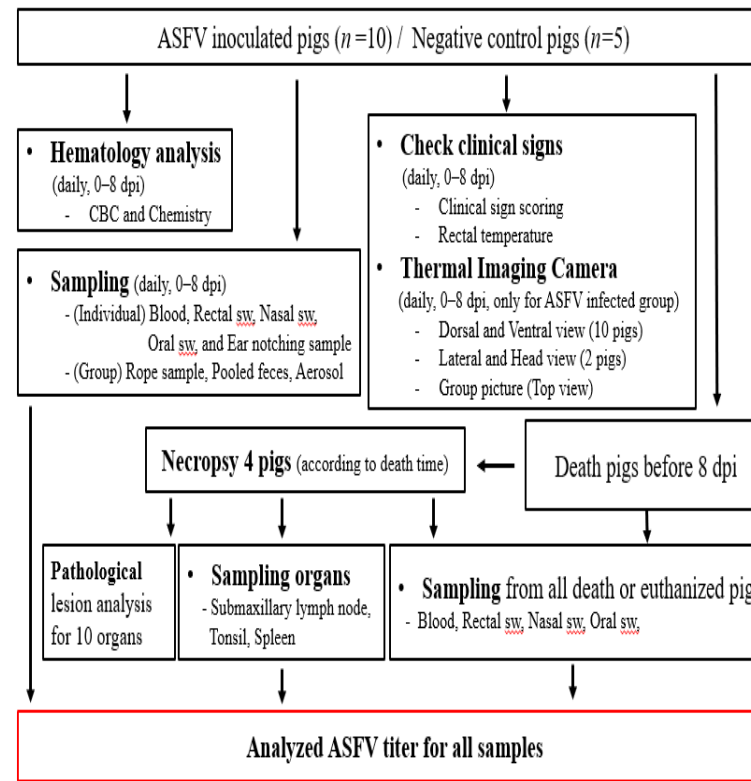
ASFV inoculated pigs ($n$ =10) / Negative control pigs ($n$=5)

• Hematology analysis
(daily, 0–8 dpi)
- CBC and Chemistry

• Check clinical signs
(daily, 0–8 dpi)
- Clinical sign scoring
- Rectal temperature

• Thermal Imaging Camera
(daily, 0–8 dpi, only for ASFV infected group)
- Dorsal and Ventral view (10 pigs)
- Lateral and Head view (2 pigs)
- Group picture (Top view)

• Sampling (daily, 0–8 dpi)
- (Individual) Blood, Rectal sw, Nasal sw, Oral sw, and Ear notching sample
- (Group) Rope sample, Pooled feces, Aerosol

Necropsy 4 pigs (according to death time)

Death pigs before 8 dpi

Pathological lesion analysis for 10 organs

• Sampling organs
- Submaxillary lymph node, Tonsil, Spleen

• Sampling from all death or euthanized pig
- Blood, Rectal sw, Nasal sw, Oral sw,

Analyzed ASFV titer for all samples